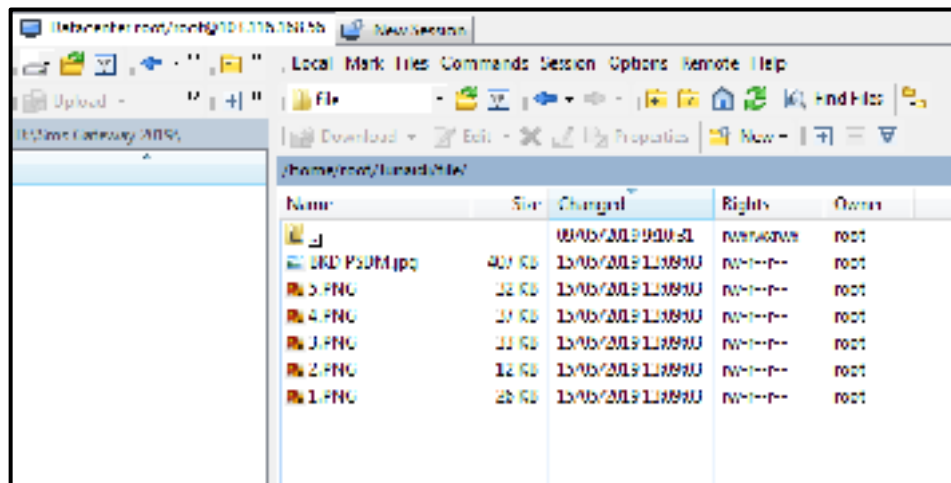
Datacenter root/root@101.116.160.55 | New Session

Local Mark Files Commands Session Options Remote Help

Upload

File

Find Files

Download | Edit | Properties | New

/home/root/tunnel/file/

| Name | Size | Changed | Rights | Owner |
|---|---|---|---|---|
| .. | | 09/05/2019 9:10:51 | rwxrwxrwx | root |
| BKD PSDM.jpg | 40? KB | 15/05/2019 13:09:40 | rw-r--r-- | root |
| 5.PNG | 32 KB | 15/05/2019 13:09:40 | rw-r--r-- | root |
| 4.PNG | 37 KB | 15/05/2019 13:09:40 | rw-r--r-- | root |
| 3.PNG | 33 KB | 15/05/2019 13:09:40 | rw-r--r-- | root |
| 2.PNG | 12 KB | 15/05/2019 13:09:40 | rw-r--r-- | root |
| 1.PNG | 26 KB | 15/05/2019 13:09:40 | rw-r--r-- | root |